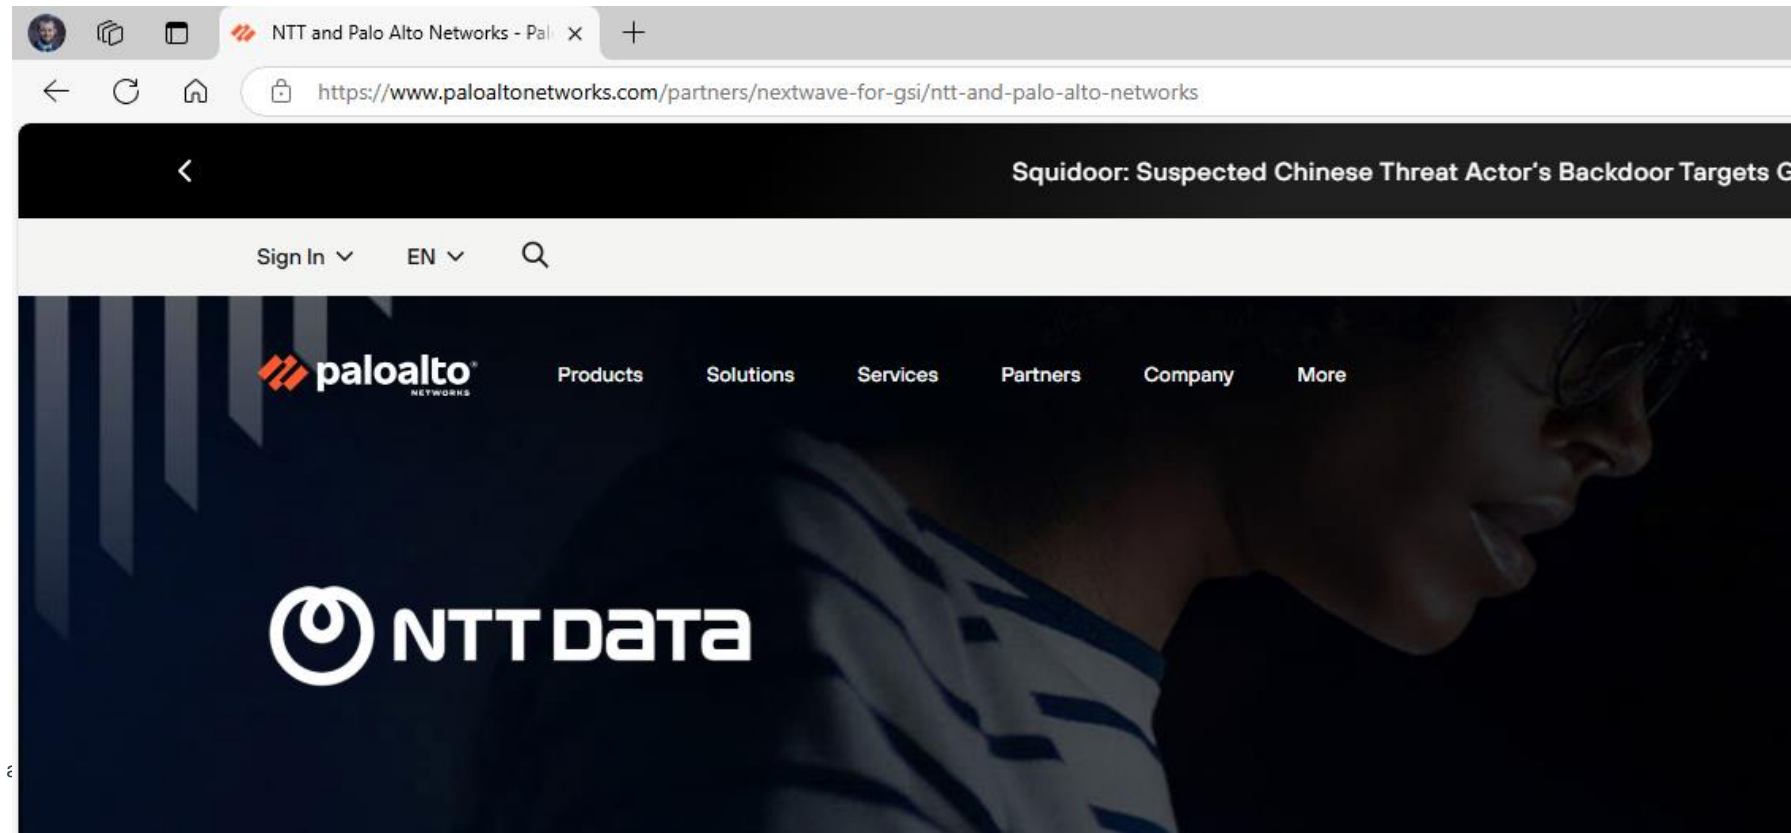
NTT and Palo Alto Networks - Pal

https://www.paloaltonetworks.com/partners/nextwave-for-gsi/ntt-and-palo-alto-networks

Squidoor: Suspected Chinese Threat Actor's Backdoor Targets G

Sign In EN

paloalto NETWORKS

Products Solutions Services Partners Company More

NTT DaTa